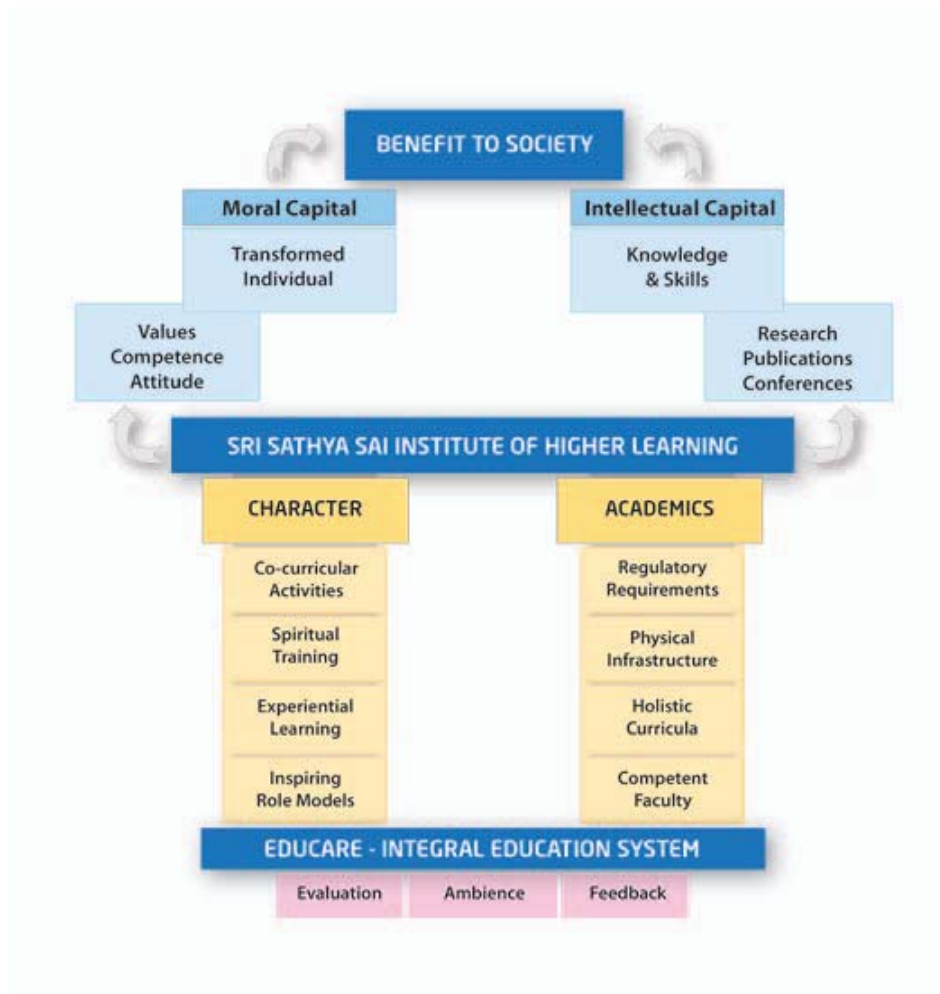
BENEFIT TO SOCIETY

Moral Capital

Transformed Individual

Values Competence Attitude

Intellectual Capital

Knowledge & Skills

Research Publications Conferences

SRI SATHYA SAI INSTITUTE OF HIGHER LEARNING

CHARACTER

Co-curricular Activities

Spiritual Training

Experiential Learning

Inspiring Role Models

ACADEMICS

Regulatory Requirements

Physical Infrastructure

Holistic Curricula

Competent Faculty

EDUCARE - INTEGRAL EDUCATION SYSTEM

Evaluation

Ambience

Feedback